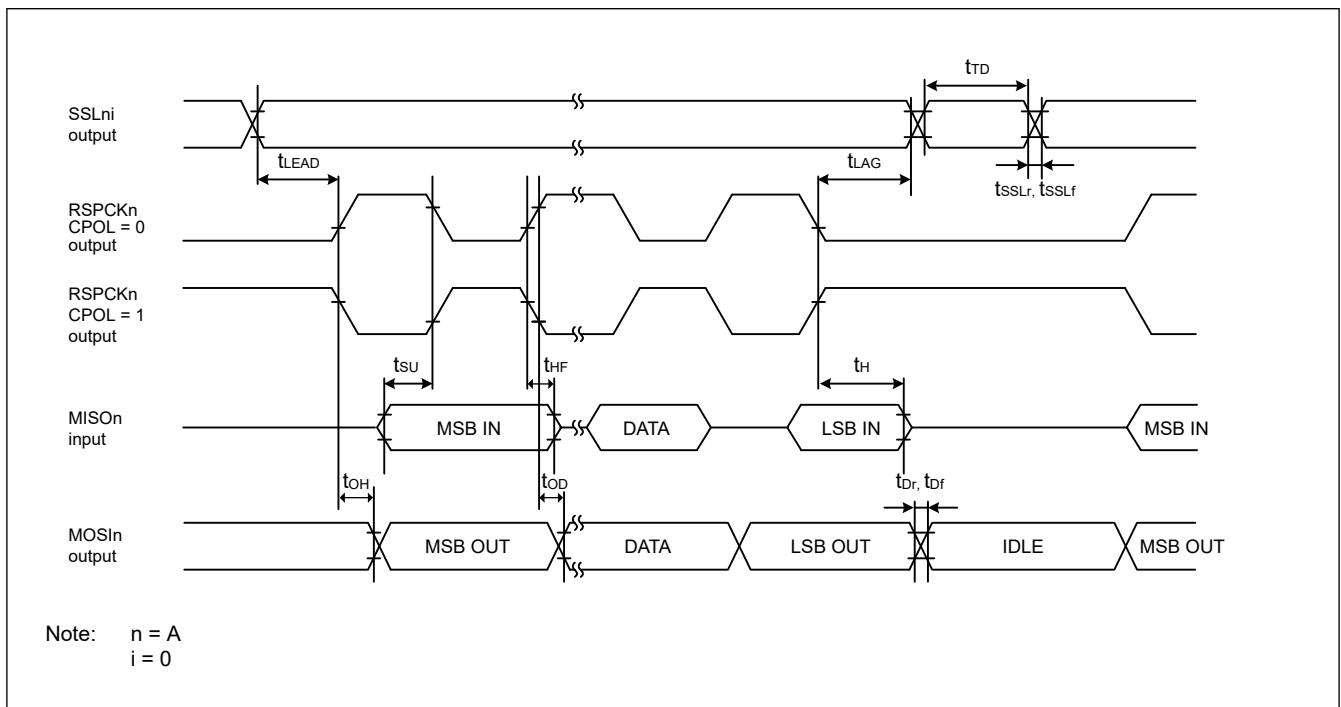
$t_{TD}$

SSLni output

$t_{LEAD}$

$t_{LAG}$

$t_{SSLr}$, $t_{SSLf}$

RSPCKn CPOL = 0 output

RSPCKn CPOL = 1 output

$t_{SU}$

$t_{HF}$

$t_{H}$

MISOn input

MSB IN

DATA

LSB IN

MSB IN

$t_{OH}$

$t_{OD}$

$t_{Dr}$, $t_{Df}$

MOSIn output

MSB OUT

DATA

LSB OUT

IDLE

MSB OUT

Note: n = A
i = 0